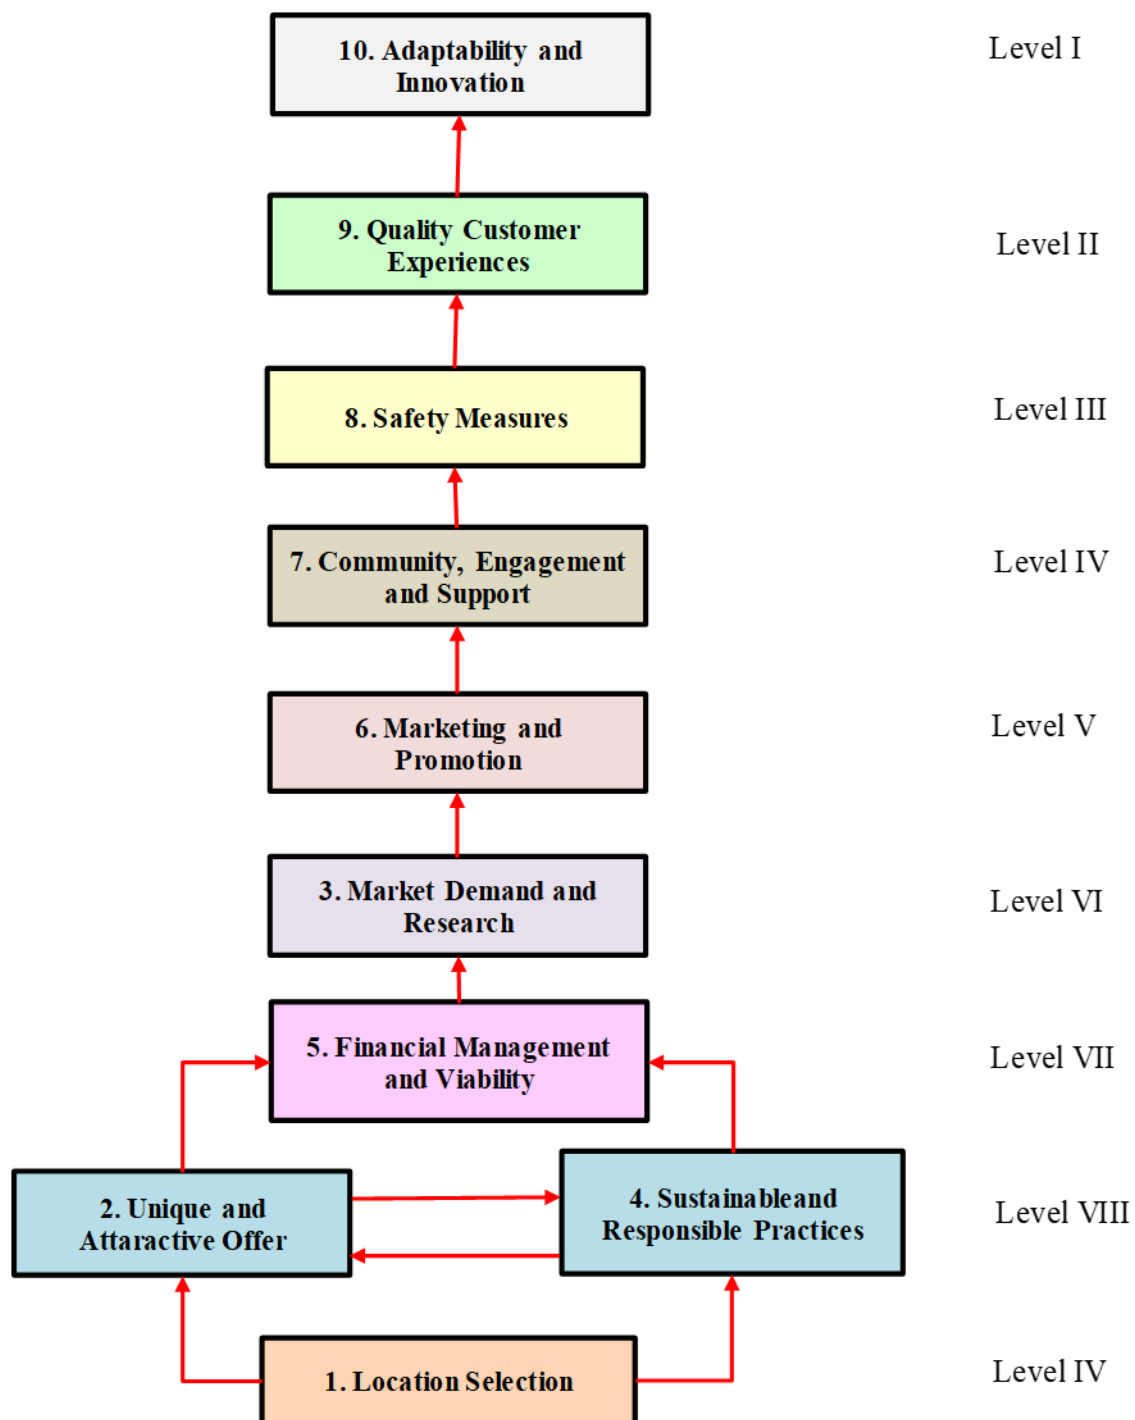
10. Adaptability and Innovation

Level I

9. Quality Customer Experiences

Level II

8. Safety Measures

Level III

7. Community, Engagement and Support

Level IV

6. Marketing and Promotion

Level V

3. Market Demand and Research

Level VI

5. Financial Management and Viability

Level VII

2. Unique and Attaractive Offer

4. Sustainableand Responsible Practices

Level VIII

1. Location Selection

Level IV